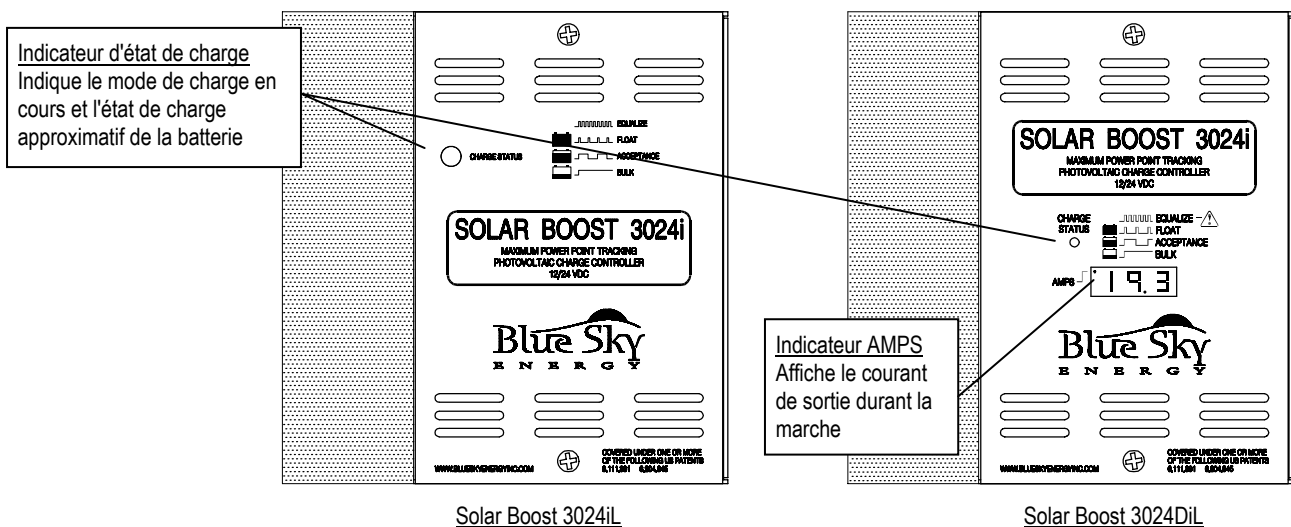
Indicateur d'état de charge
Indique le mode de charge en cours et l'état de charge approximatif de la batterie

CHARGE STATUS
EQUALIZE
FLOAT
ACCEPTANCE
BULK

SOLAR BOOST 3024i
MAXIMUM POWER POINT TRACKING
PHOTOVOLTAIC CHARGE CONTROLLER
12/24 VDC

Blue Sky
ENERGY

WWW.BLUESKYENERGYINC.COM
COVERED UNDER ONE OR MORE OF THE FOLLOWING US PATENTS
6,111,391 6,204,645

Solar Boost 3024iL

SOLAR BOOST 3024i
MAXIMUM POWER POINT TRACKING
PHOTOVOLTAIC CHARGE CONTROLLER
12/24 VDC

CHARGE STATUS
EQUALIZE
FLOAT
ACCEPTANCE
BULK

AMPS
19.3

Indicateur AMPS
Affiche le courant de sortie durant la marche

Blue Sky
ENERGY

WWW.BLUESKYENERGYINC.COM
COVERED UNDER ONE OR MORE OF THE FOLLOWING US PATENTS
6,111,391 6,204,645

Solar Boost 3024DiL